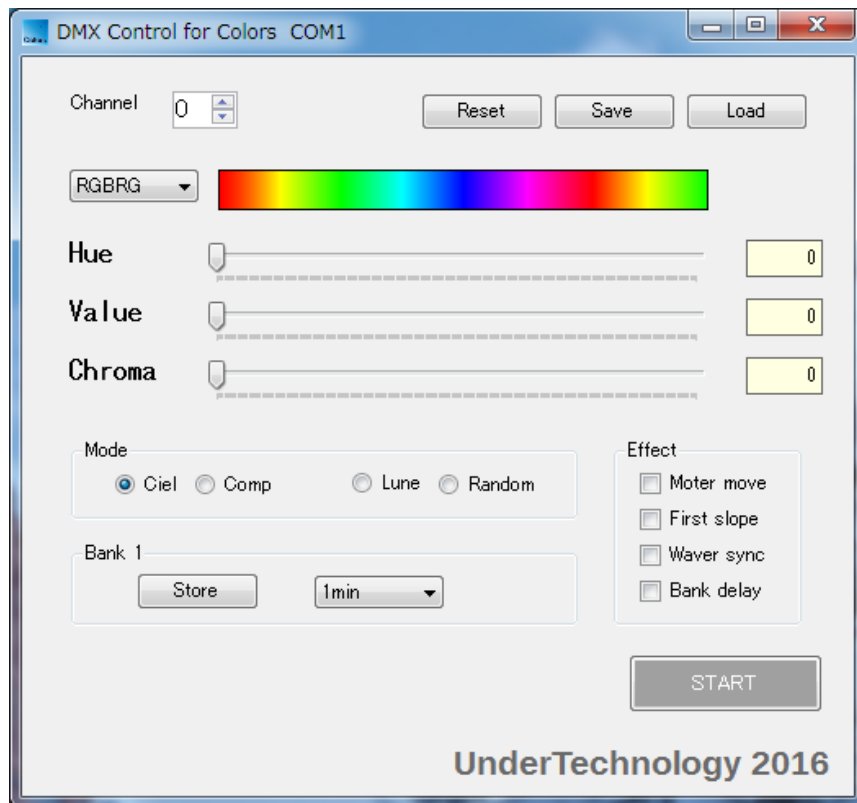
DMX Control for Colors COM1

Channel 0

Reset Save Load

RGBRG

Hue 0

Value 0

Chroma 0

Mode
Ciel Comp Lune Random

Effect
Moter move
First slope
Waver sync
Bank delay

Bank 1
Store 1min

START

UnderTechnology 2016